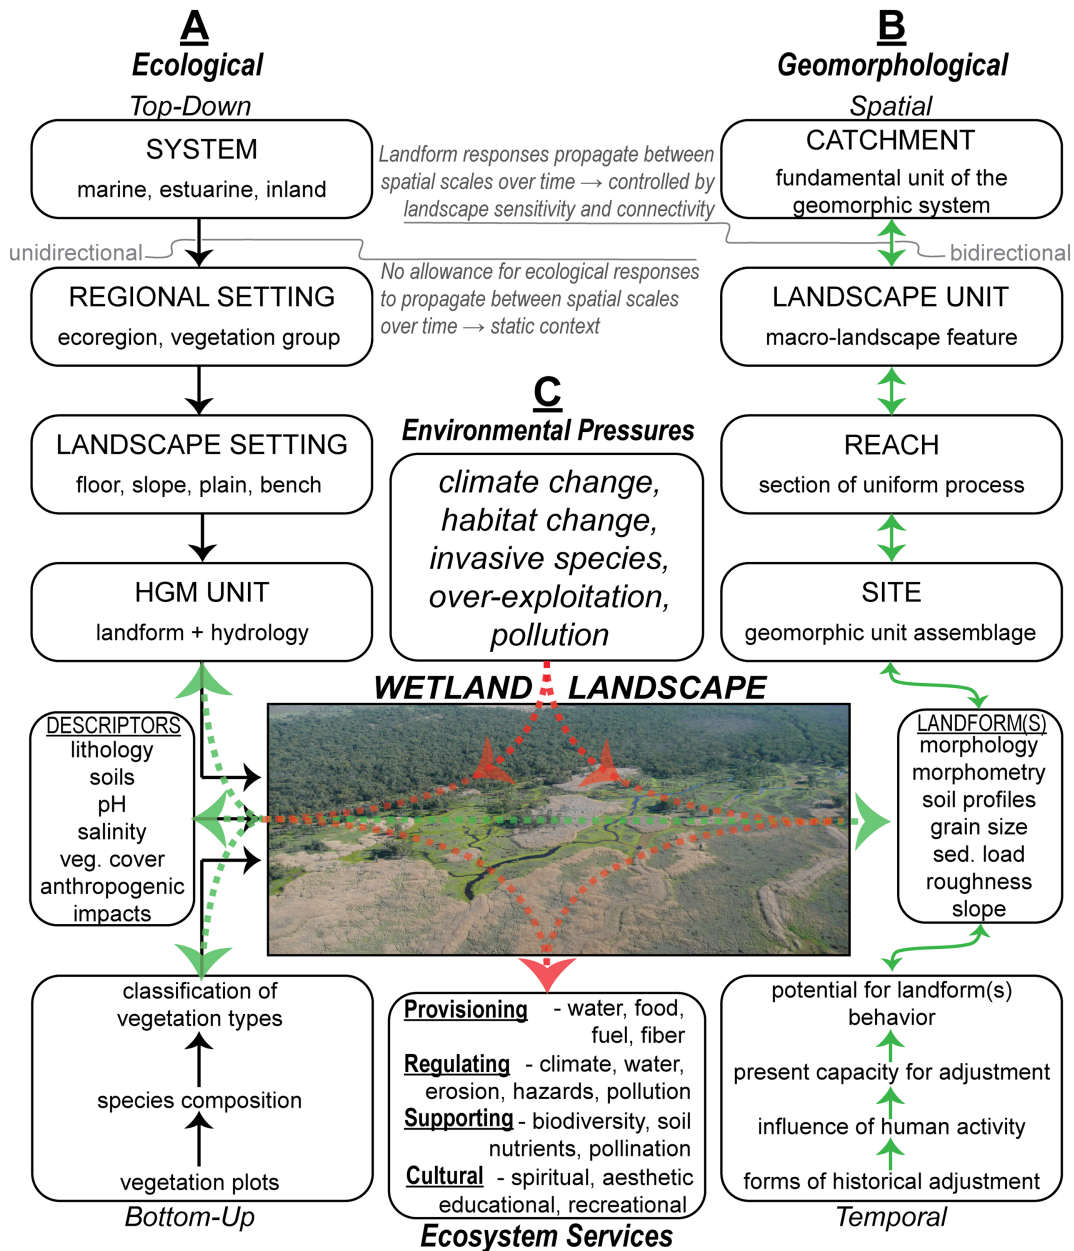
A
Ecological
Top-Down

SYSTEM
marine, estuarine, inland

unidirectional

REGIONAL SETTING
ecoregion, vegetation group

LANDSCAPE SETTING
floor, slope, plain, bench

HGM UNIT
landform + hydrology

DESCRIPTORS
lithology
soils
pH
salinity
veg. cover
anthropogenic impacts

classification of vegetation types

species composition

vegetation plots

Bottom-Up

Landform responses propagate between spatial scales over time → controlled by landscape sensitivity and connectivity

No allowance for ecological responses to propagate between spatial scales over time → static context

C
Environmental Pressures

climate change, habitat change, invasive species, over-exploitation, pollution

WETLAND LANDSCAPE

Provisioning - water, food, fuel, fiber
Regulating - climate, water, erosion, hazards, pollution
Supporting - biodiversity, soil nutrients, pollination
Cultural - spiritual, aesthetic educational, recreational
Ecosystem Services

B
Geomorphological
Spatial

CATCHMENT
fundamental unit of the geomorphic system

bidirectional

LANDSCAPE UNIT
macro-landscape feature

REACH
section of uniform process

SITE
geomorphic unit assemblage

LANDFORM(S)
morphology
morphometry
soil profiles
grain size
sed. load
roughness
slope

potential for landform(s) behavior

present capacity for adjustment

influence of human activity

forms of historical adjustment

Temporal